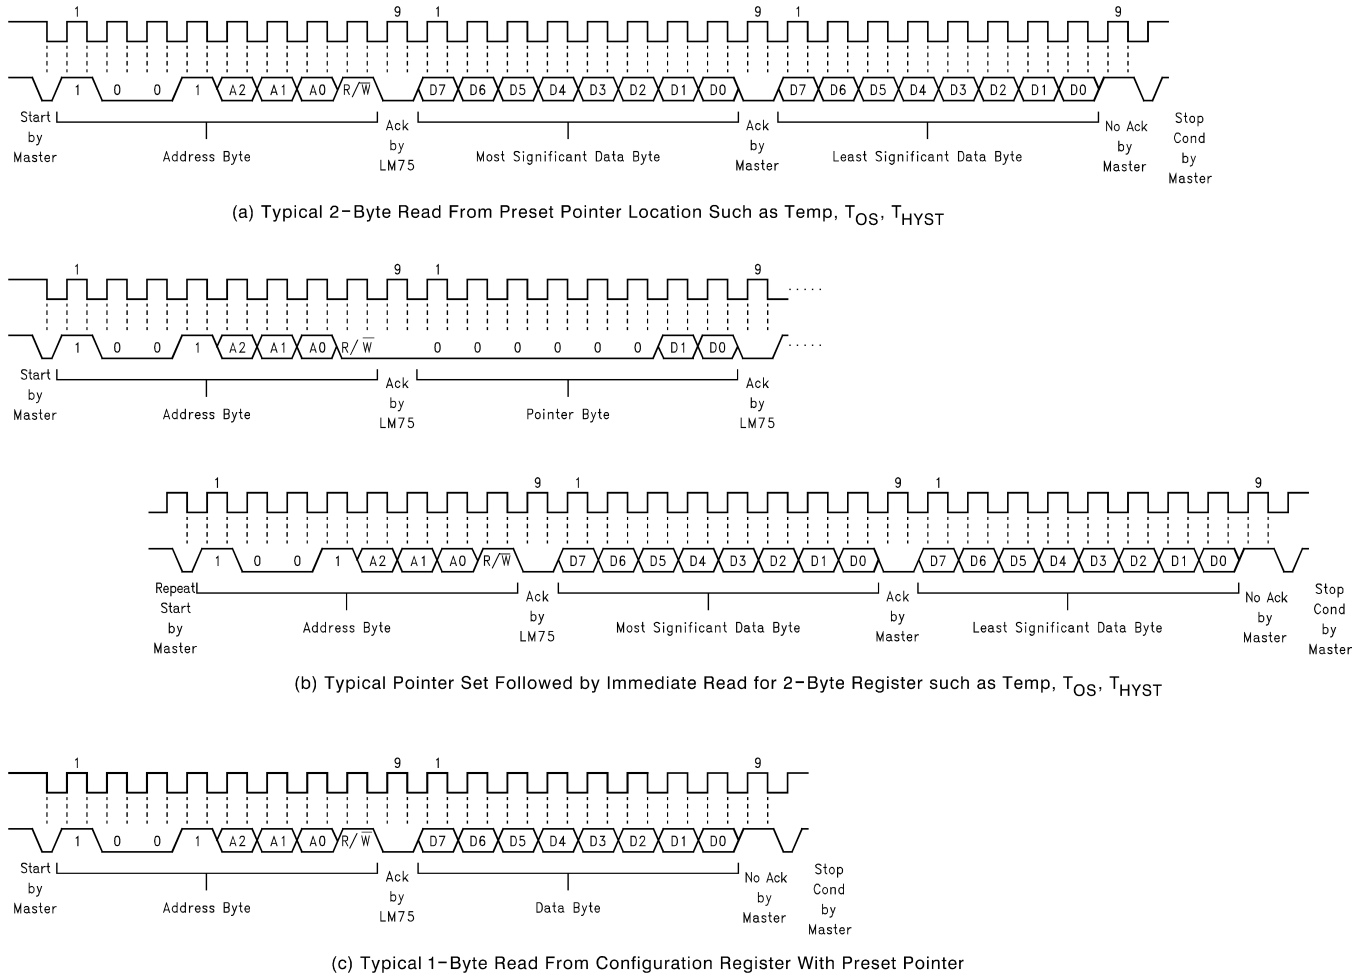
1 9 1 9 1 9

1 0 0 1 A2 A1 A0 R/$\overline{W}$ D7 D6 D5 D4 D3 D2 D1 D0 D7 D6 D5 D4 D3 D2 D1 D0

Start by Master

Address Byte

Ack by LM75

Most Significant Data Byte

Ack by Master

Least Significant Data Byte

No Ack by Master

Stop Cond by Master

(a) Typical 2-Byte Read From Preset Pointer Location Such as Temp, $T_{OS}$, $T_{HYST}$

1 9 1 9

1 0 0 1 A2 A1 A0 R/$\overline{W}$ 0 0 0 0 0 0 D1 D0

Start by Master

Address Byte

Ack by LM75

Pointer Byte

Ack by LM75

1 9 1 9 1 9

1 0 0 1 A2 A1 A0 R/$\overline{W}$ D7 D6 D5 D4 D3 D2 D1 D0 D7 D6 D5 D4 D3 D2 D1 D0

Repeat Start by Master

Address Byte

Ack by LM75

Most Significant Data Byte

Ack by Master

Least Significant Data Byte

No Ack by Master

Stop Cond by Master

(b) Typical Pointer Set Followed by Immediate Read for 2-Byte Register such as Temp, $T_{OS}$, $T_{HYST}$

1 9 1 9

1 0 0 1 A2 A1 A0 R/$\overline{W}$ D7 D6 D5 D4 D3 D2 D1 D0

Start by Master

Address Byte

Ack by LM75

Data Byte

No Ack by Master

Stop Cond by Master

(c) Typical 1-Byte Read From Configuration Register With Preset Pointer